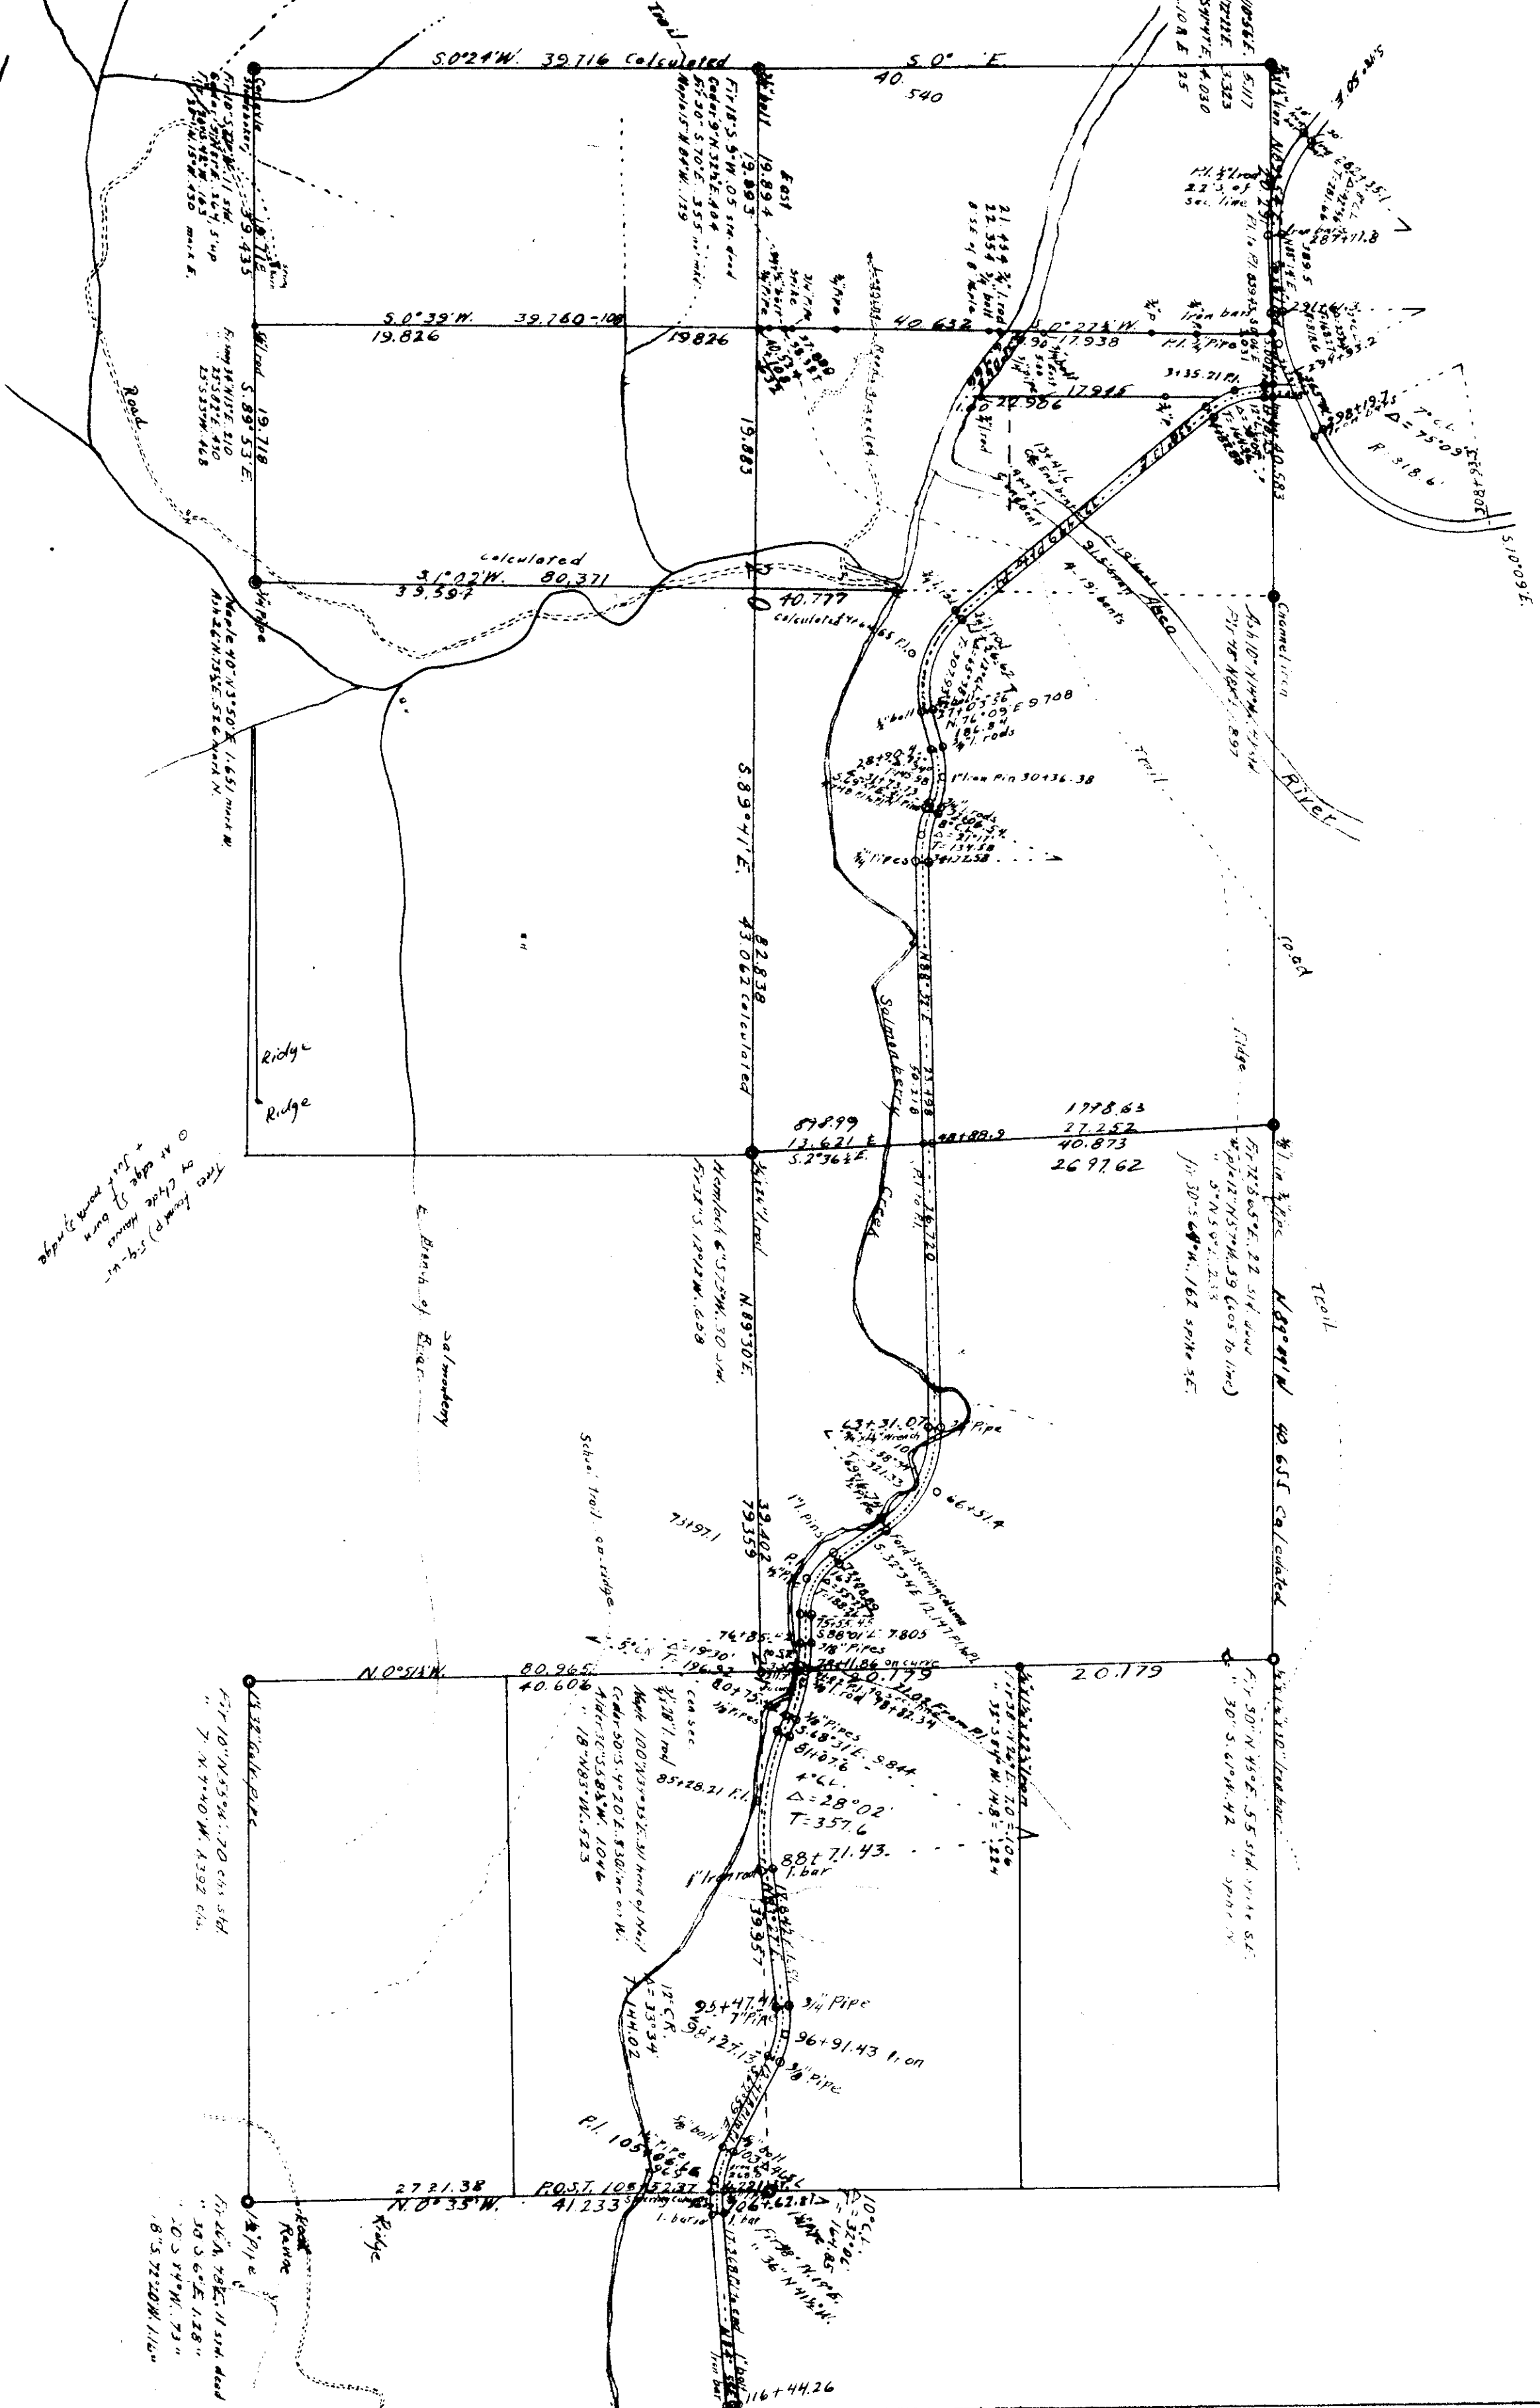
S.0°24'W. 39.716 Calculated
S.0° E.
40.540
Trail
19.894
19.883
East
39.435
19.718
S.0°39'W. 39.760-108
19.826
19.826
40.632
S.0°22½'W.
17.938
17.946
20.986
21.434
22.354
40.583
Road
S.89°53'E.
19.883
calculated
S.1°02'W. 80.371
39.597
40.777
Calculated
Maple 40" N.3°50'E. 1.651
Fir 10" S.4°W. 1 std.
Trail
River
road
Ridge
Ridge
Ridge
S.89°41'E.
82.838
43.062 Calculated
N.88°32'E.
878.99
13.621 E
S.2°36½'E.
1778.63
27.252
40.873
2697.62
Salmonberry
Creek
E. Branch of Big
Salmonberry
Hemlock 6" S.75°W. .30 std.
Fir 32" S.12°W. .608
N.89°30'E.
Trees found P.I. sq. w.
at edge of burn
+ just north of ridge
N.89°49'W. 40.655 Calculated
Fir 23" S.43°E. .22 std. dead
Trail
63+31.07
3/4" Pipe
66+51.4
Ford steering column
73+97.1
39.402
79.359
School trail on ridge
N.0°51½'W.
80.965
40.606
76+85
20.179
20.179
T=196.92
S.68°31'E. 5.844
4°C.L.
Δ=28°02'
T=357.6
88+71.43
1" bar
85+28.21 P.I.
1" Iron rod
Fir 10" N.35°W. .70 chs std.
" 7" N.7°40'W. 1.392 chs.
Maple 100" N.35°33'E. .31
Fir 50" N.45°E. .55 std. spike S.E.
" 30" S.6°W. .42 " spike
39.357
95+47.41
7" P.I.
3/4" Pipe
96+91.43 P. on
98+27.13
3/8" Pipe
12°C.R.
Δ=33°34'
144.02
P.I. 105+06.66
106+46.81
3/4" bolt
27.21.38
N.0°33'W.
P.O.S.T. 108+32.87
41.233
106+62.81
10°C.L.
Δ=32°06'
T=164.85
Fir 78" N.17°E.
" 36" N.41½°W.
1/2" Pipe
Road
Ravine
Ridge
Fir 26" N.78°E. .11 std. dead
" 30" S.60°E. 1.28"
" 10" S.54°W. .73"
" 18" S.72°20'W. 1.16"
116+44.26
I. bar
1" Iron Pin 30+36.38
3/4" Pipes
T=134.58
N.76°09'E 9.708
3/4" rods
3/4" bolt
S.10°09'E.
T.C.L.
Δ=75°09'
R=318.6'
98+19.7
291+61.3
294+93.2
287+71.8
3+35.21 P.I.
3.05 x 28.5
P.I. ½" rod
22.3' of Sec. line
Iron bars
Iron bar
P.I. ¾" Pipe
3" bolt
Chemel iron
Fir 78" N.63°W. .897
Trail
Trail
Area